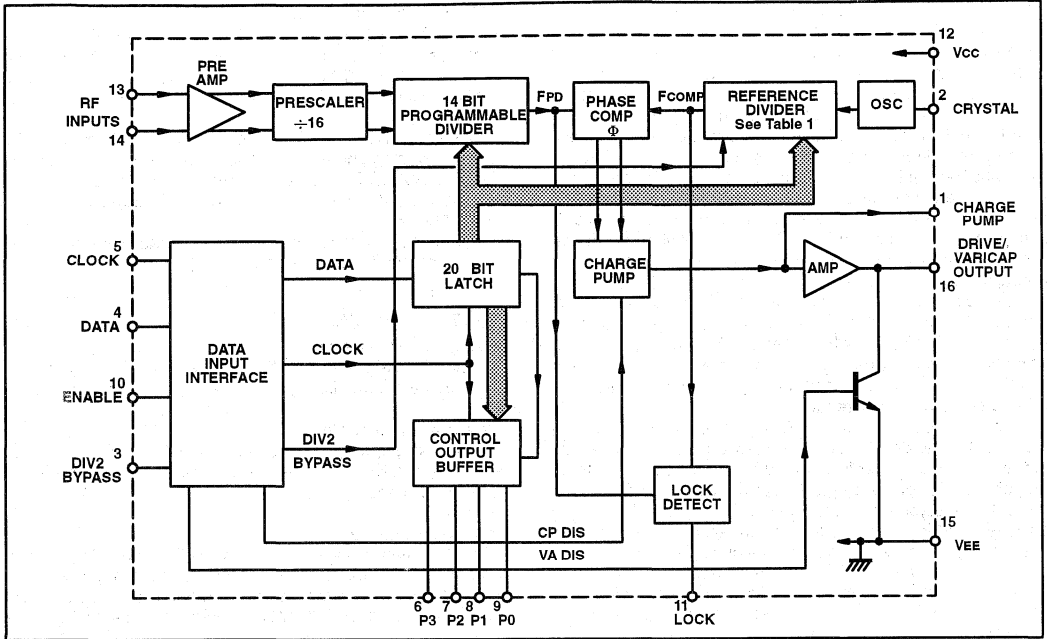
12
VCC

13
RF
INPUTS
14

PRE
AMP

PRESCALER
$\div16$

14 BIT
PROGRAMMABLE
DIVIDER

FPD

PHASE
COMP
$\Phi$

FCOMP

REFERENCE
DIVIDER
See Table 1

OSC

2
CRYSTAL

1
CHARGE
PUMP

DRIVE/
VARICAP
OUTPUT
16

5
CLOCK

4
DATA

10
ENABLE

3
DIV2
BYPASS

DATA
INPUT
INTERFACE

DATA

CLOCK

DIV2
BYPASS

20 BIT
LATCH

CHARGE
PUMP

AMP

CONTROL
OUTPUT
BUFFER

LOCK
DETECT

CP DIS

VA DIS

15
VEE

6
P3
7
P2
8
P1
9
P0

11
LOCK